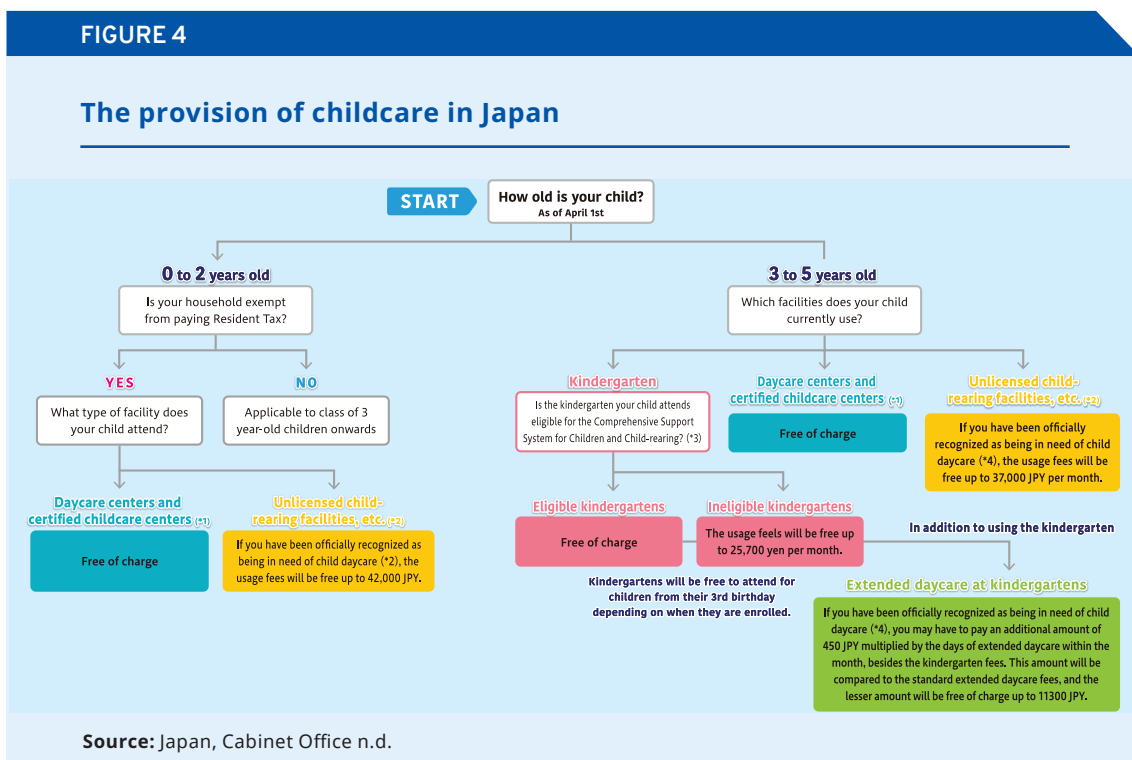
FIGURE 4

The provision of childcare in Japan

START

How old is your child?
As of April 1st

0 to 2 years old

Is your household exempt from paying Resident Tax?

YES

NO

What type of facility does your child attend?

Applicable to class of 3 year-old children onwards

Daycare centers and certified childcare centers (*1)

Free of charge

Unlicensed child-rearing facilities, etc. (*2)

If you have been officially recognized as being in need of child daycare (*2), the usage fees will be free up to 42,000 JPY.

3 to 5 years old

Which facilities does your child currently use?

Kindergarten

Is the kindergarten your child attends eligible for the Comprehensive Support System for Children and Child-rearing? (*3)

Eligible kindergartens

Free of charge

Ineligible kindergartens

The usage feels will be free up to 25,700 yen per month.

Kindergartens will be free to attend for children from their 3rd birthday depending on when they are enrolled.

Daycare centers and certified childcare centers (*1)

Free of charge

Unlicensed child-rearing facilities, etc. (*2)

If you have been officially recognized as being in need of child daycare (*4), the usage fees will be free up to 37,000 JPY per month.

In addition to using the kindergarten

Extended daycare at kindergartens

If you have been officially recognized as being in need of child daycare (*4), you may have to pay an additional amount of 450 JPY multiplied by the days of extended daycare within the month, besides the kindergarten fees. This amount will be compared to the standard extended daycare fees, and the lesser amount will be free of charge up to 11300 JPY.

Source: Japan, Cabinet Office n.d.